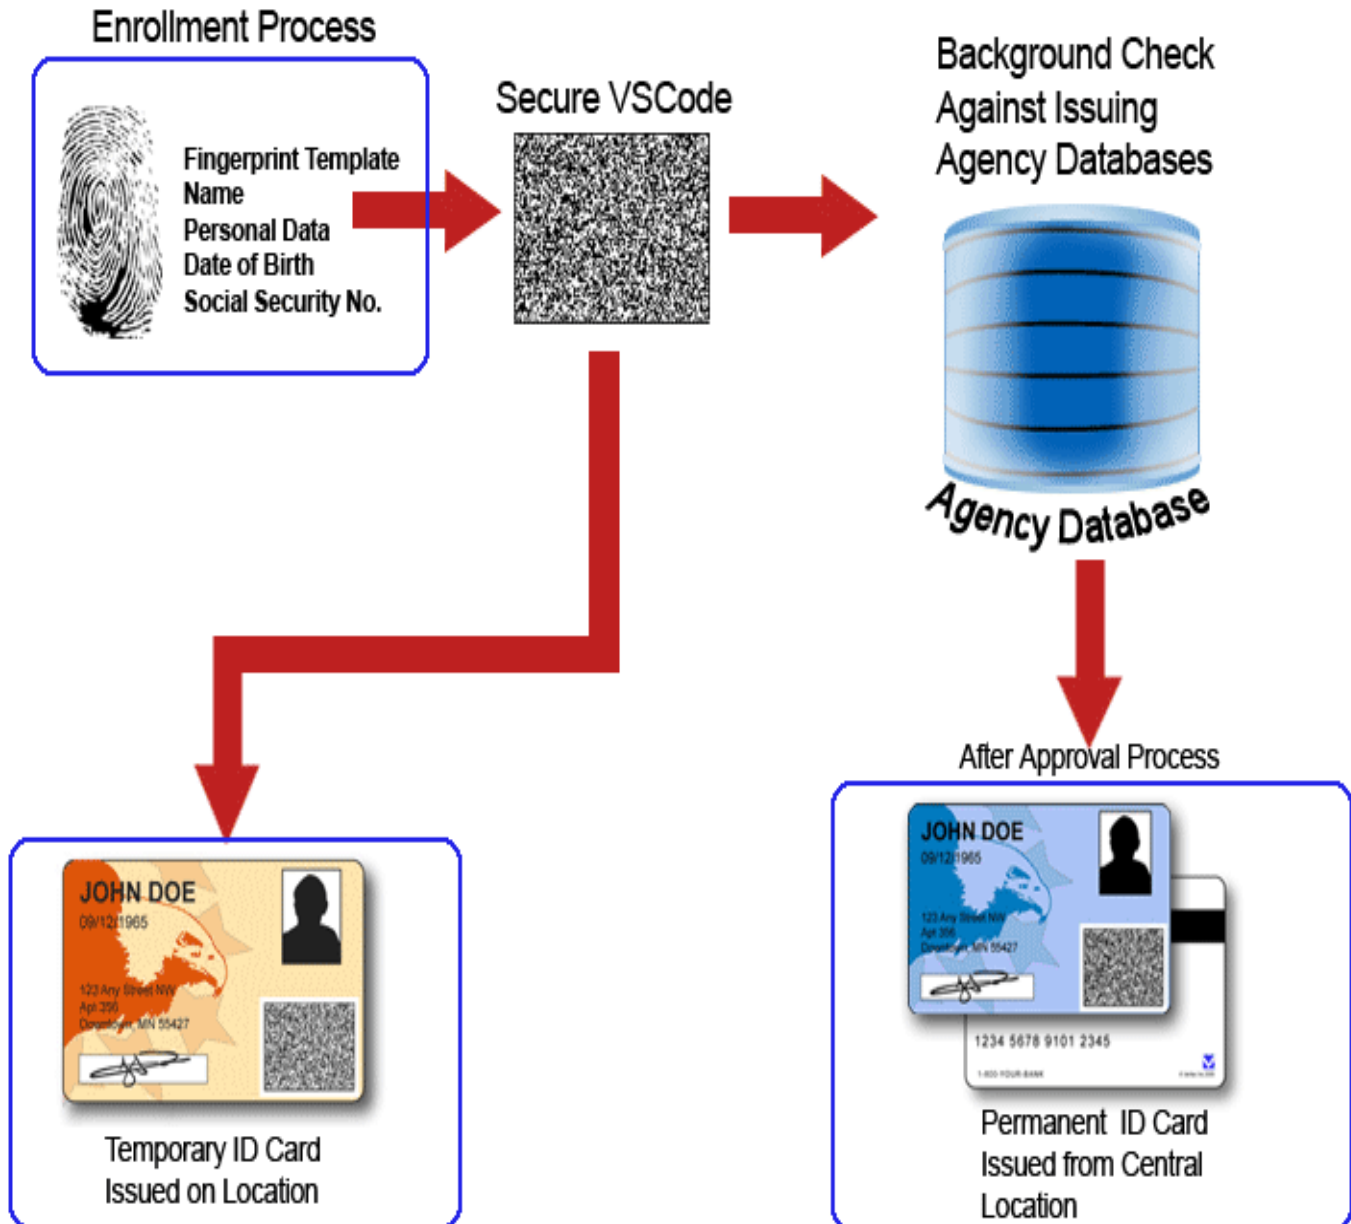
Enrollment Process

Fingerprint Template
Name
Personal Data
Date of Birth
Social Security No.

Secure VSCode

Background Check
Against Issuing
Agency Databases

Agency Database

After Approval Process

JOHN DOE
09/12/1965
123 Any Street NW
Apt 356
Downtown, MN 55427

Temporary ID Card
Issued on Location

JOHN DOE
09/12/1965
123 Any Street NW
Apt 356
Downtown, MN 55427

1234 5678 9101 2345
1-800-YOUR-BANK

Permanent ID Card
Issued from Central
Location